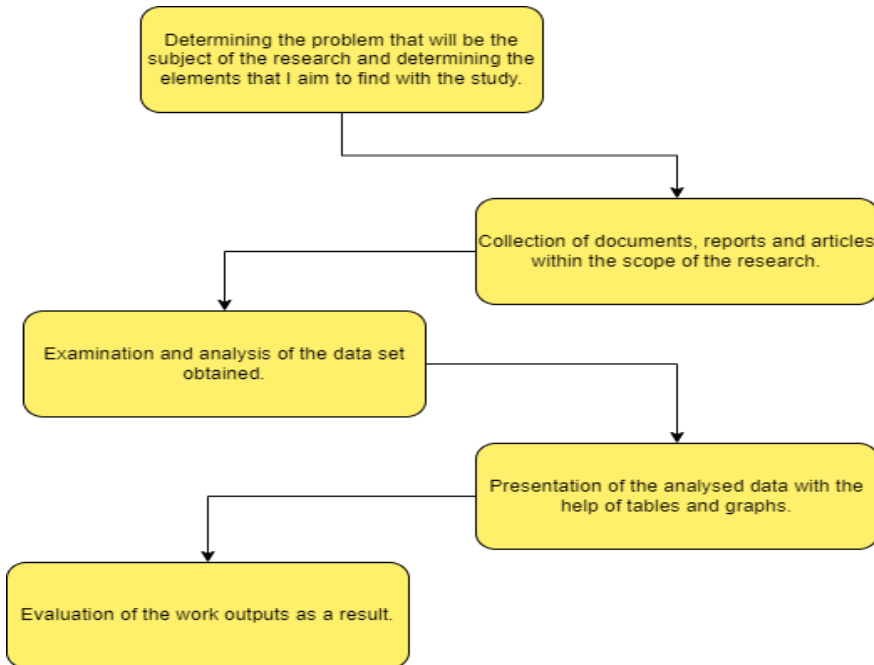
Determining the problem that will be the subject of the research and determining the elements that I aim to find with the study.

Collection of documents, reports and articles within the scope of the research.

Examination and analysis of the data set obtained.

Presentation of the analysed data with the help of tables and graphs.

Evaluation of the work outputs as a result.